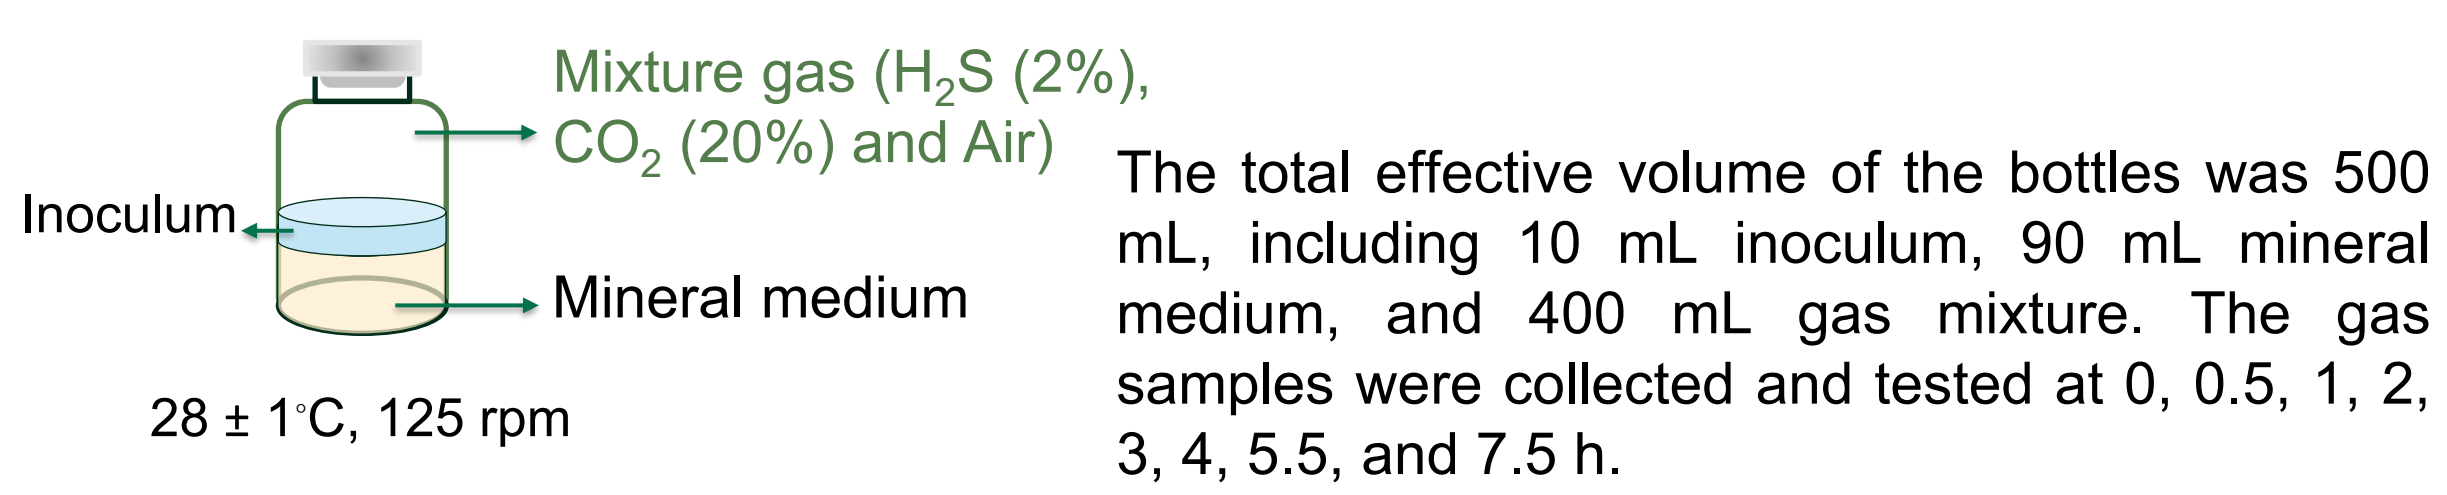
Mixture gas ($H_2S$ (2%), $CO_2$ (20%) and Air)

Inoculum

Mineral medium

28 ± 1°C, 125 rpm

The total effective volume of the bottles was 500 mL, including 10 mL inoculum, 90 mL mineral medium, and 400 mL gas mixture. The gas samples were collected and tested at 0, 0.5, 1, 2, 3, 4, 5.5, and 7.5 h.